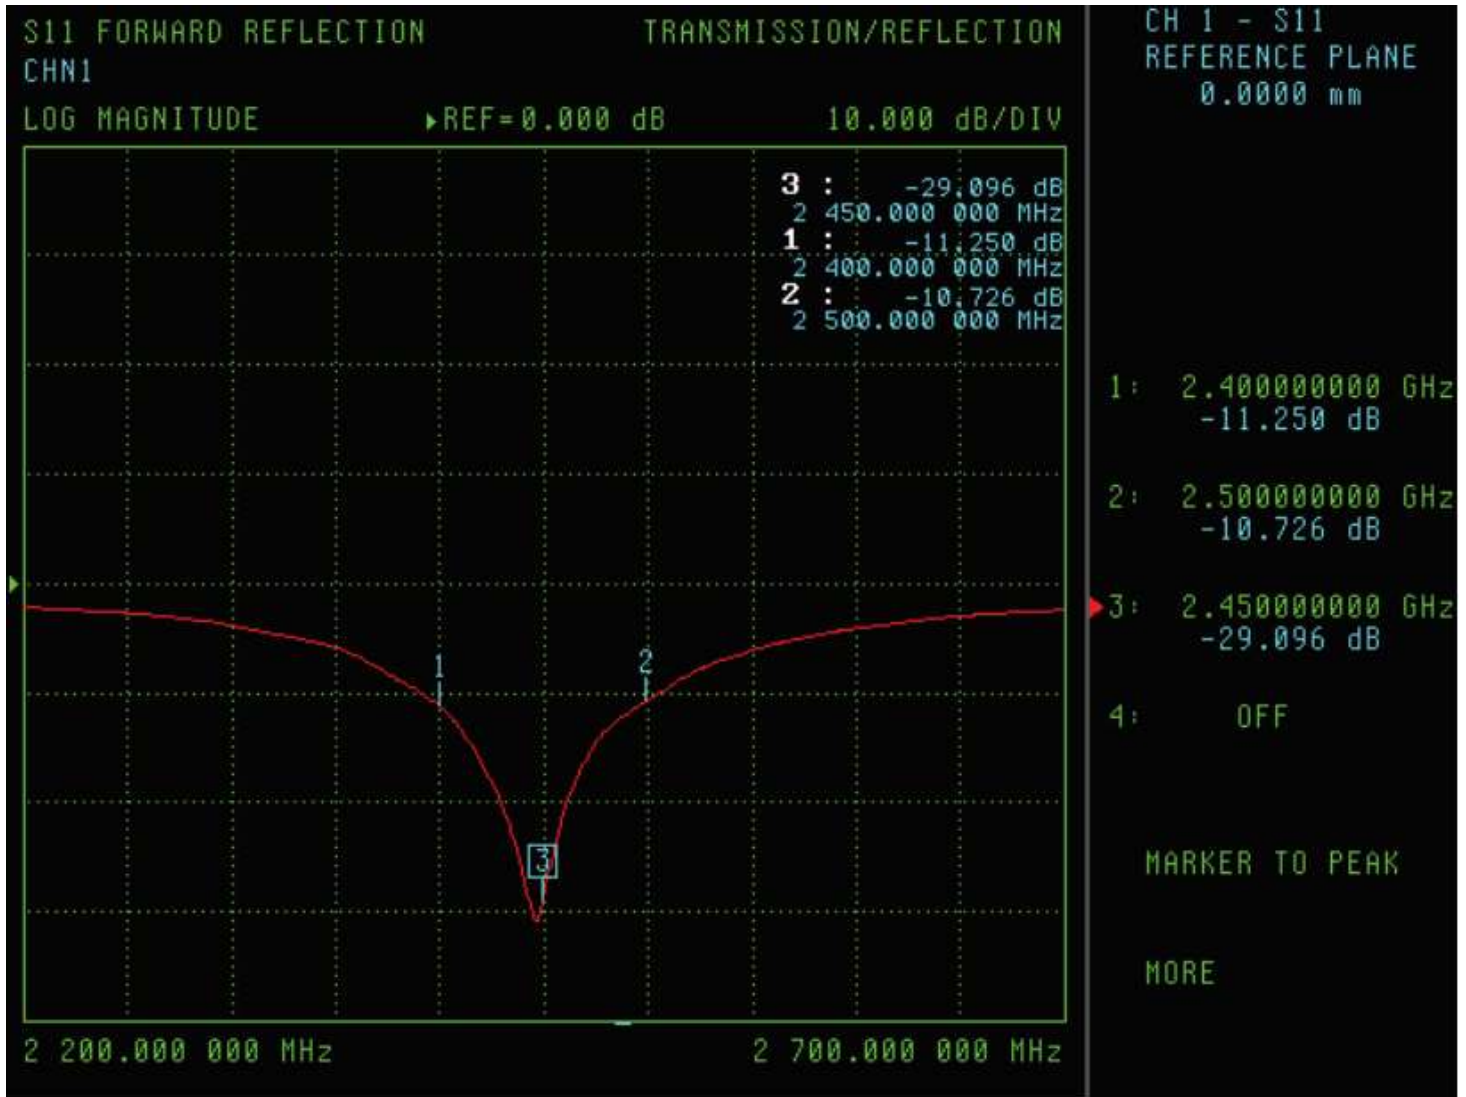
S11 FORWARD REFLECTION TRANSMISSION/REFLECTION
CHN1
LOG MAGNITUDE ▸REF=0.000 dB 10.000 dB/DIV

3 : -29.096 dB
2 450.000 000 MHz
1 : -11.250 dB
2 400.000 000 MHz
2 : -10.726 dB
2 500.000 000 MHz

1
2
3

2 200.000 000 MHz 2 700.000 000 MHz

CH 1 - S11
REFERENCE PLANE
0.0000 mm

1: 2.400000000 GHz
-11.250 dB

2: 2.500000000 GHz
-10.726 dB

3: 2.450000000 GHz
-29.096 dB

4: OFF

MARKER TO PEAK

MORE